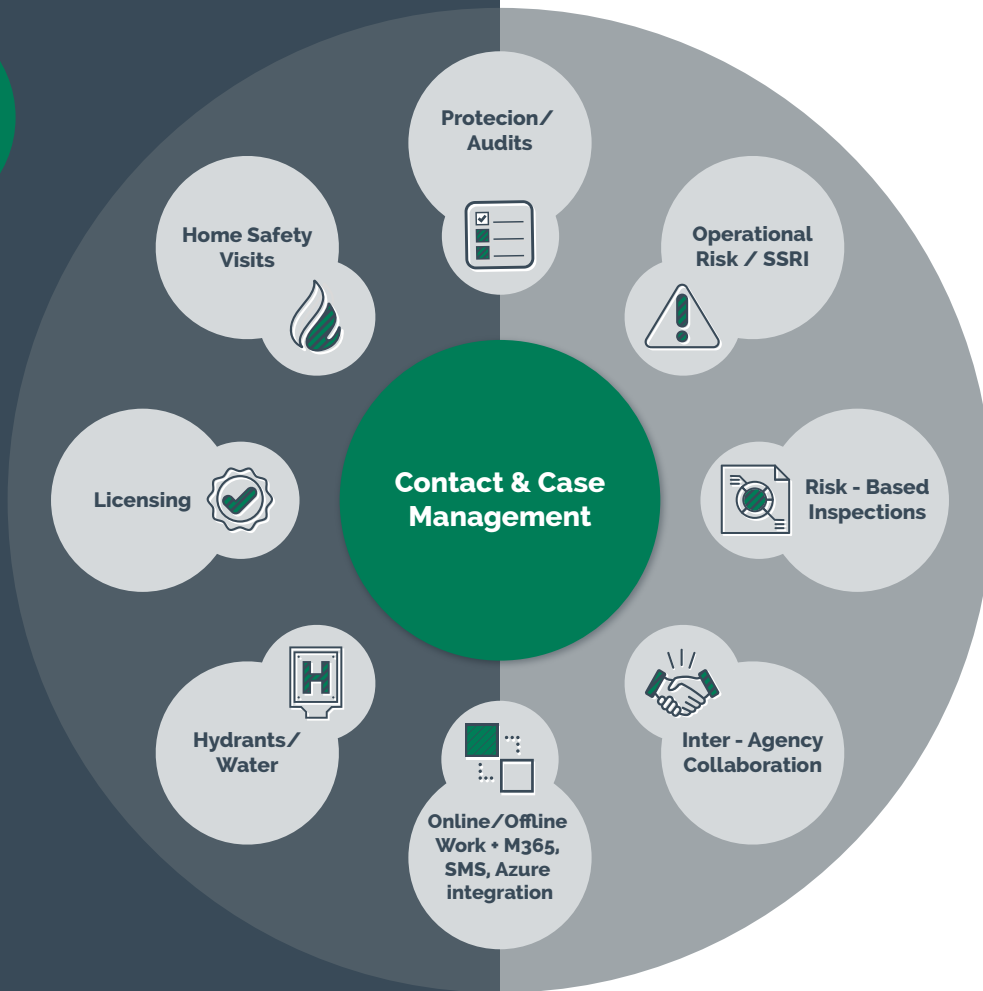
Protecion/ Audits

Home Safety Visits

Operational Risk / SSRI

Licensing

Contact & Case Management

Risk - Based Inspections

H

Hydrants/ Water

Inter - Agency Collaboration

Online/Offline Work + M365, SMS, Azure integration